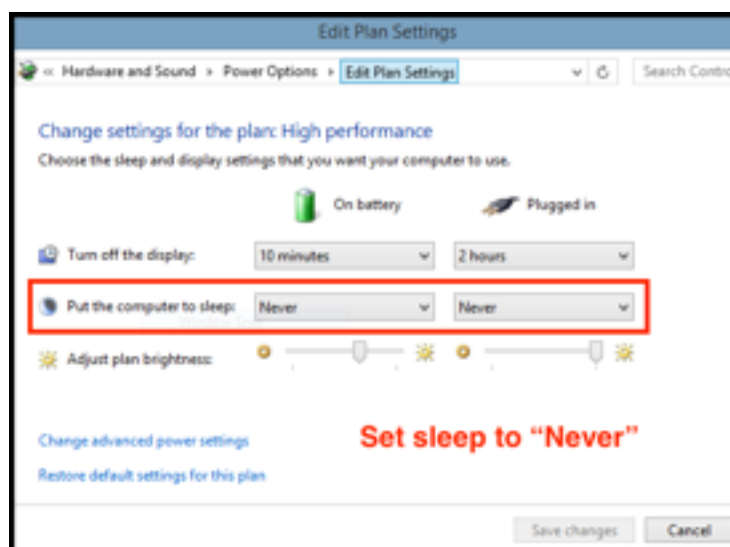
Edit Plan Settings

« Hardware and Sound › Power Options › Edit Plan Settings

Search Contro

Change settings for the plan: High performance

Choose the sleep and display settings that you want your computer to use.

On battery

Plugged in

Turn off the display: 10 minutes 2 hours

Put the computer to sleep: Never Never

Adjust plan brightness:

Change advanced power settings

Set sleep to “Never”

Restore default settings for this plan

Save changes

Cancel